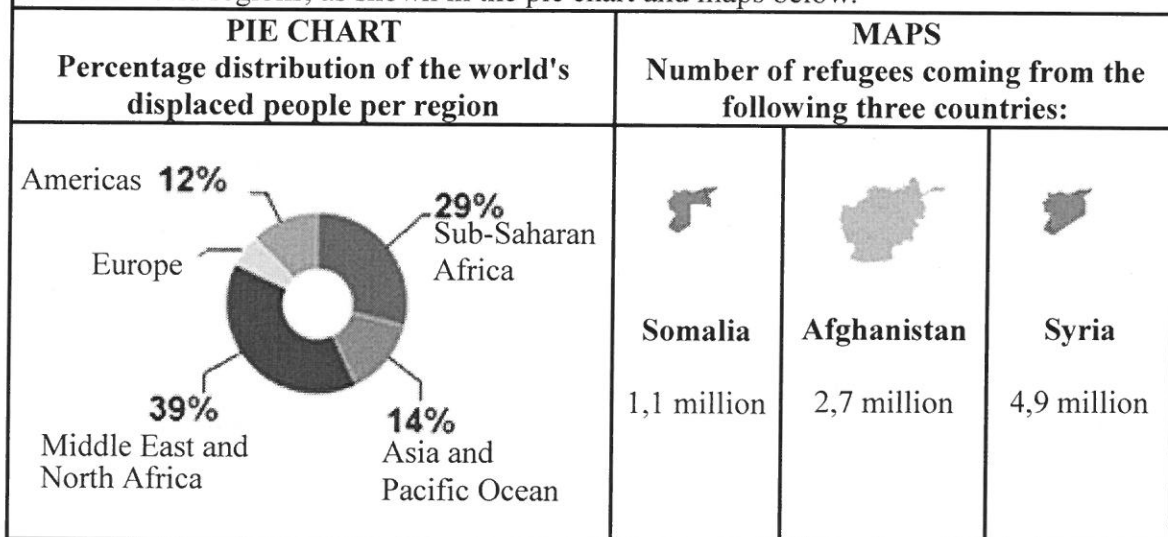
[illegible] as shown in the pie chart and maps below.

| PIE CHART<br>Percentage distribution of the world's displaced people per region | MAPS<br>Number of refugees coming from the following three countries: | | |
|---|---|---|---|
| Americas **12%**<br>Europe<br>**29%** Sub-Saharan Africa<br>**39%** Middle East and North Africa<br>**14%** Asia and Pacific Ocean | **Somalia**<br>1,1 million | **Afghanistan**<br>2,7 million | **Syria**<br>4,9 million |